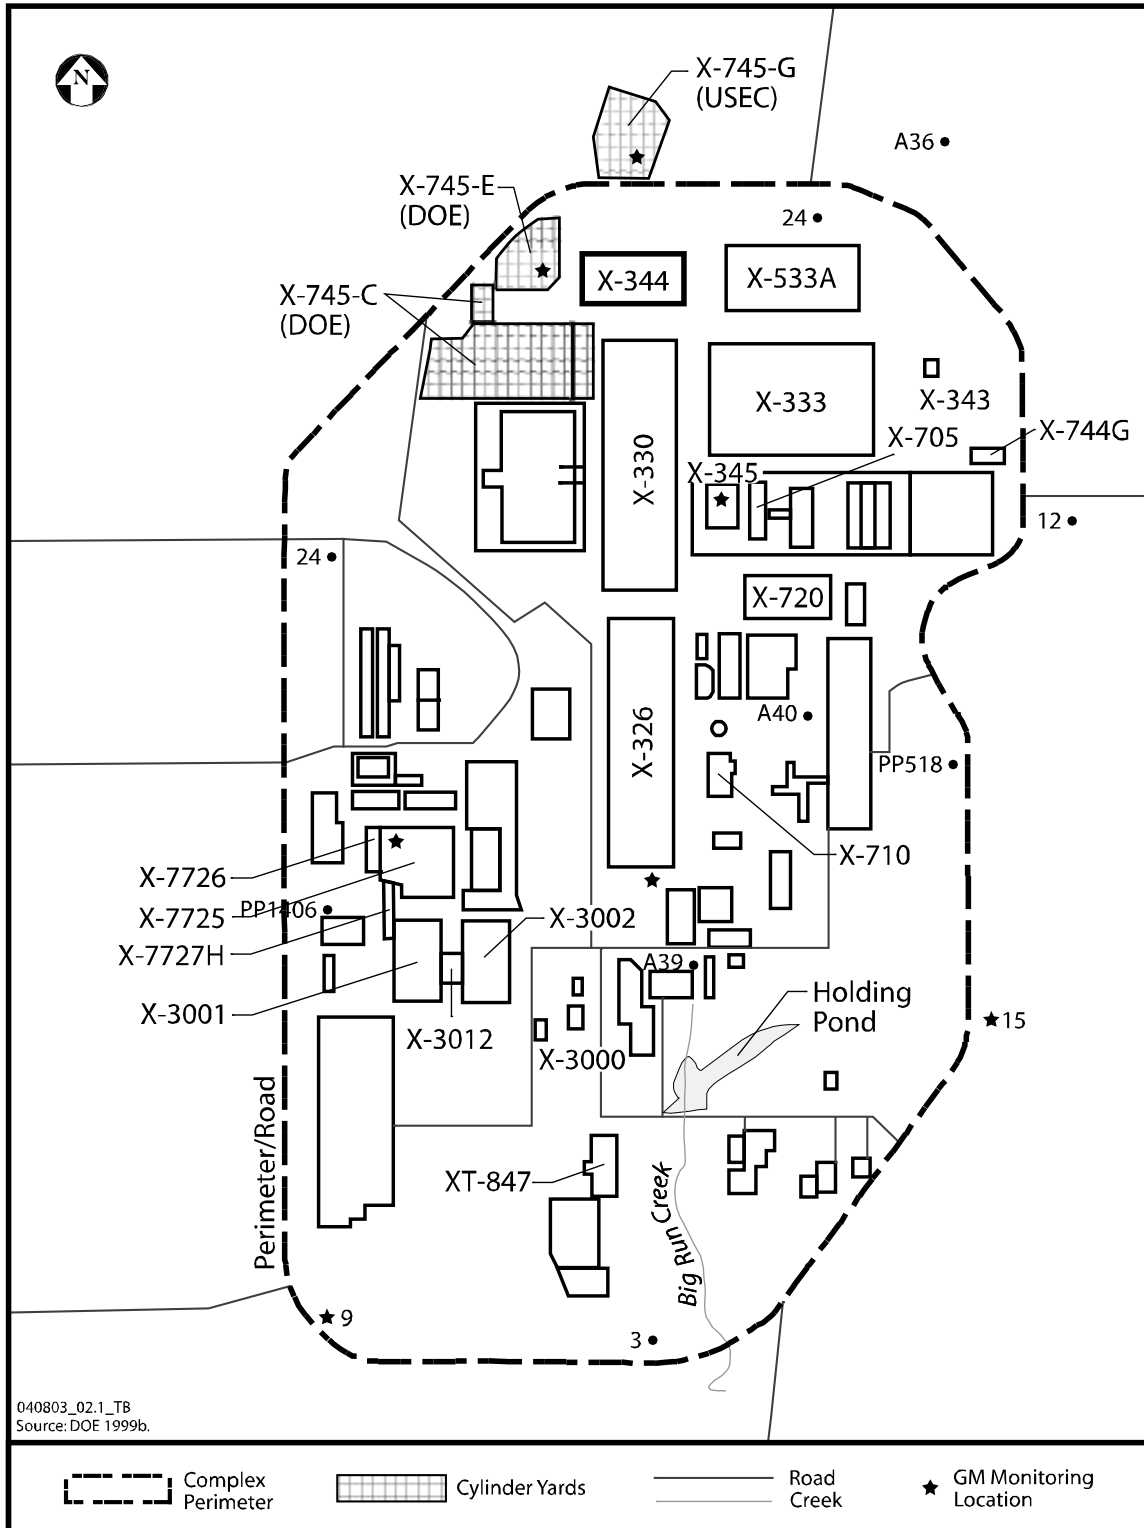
N

X-745-G (USEC)

A36

X-745-E (DOE)

24

X-344

X-533A

X-745-C (DOE)

X-333

X-343

X-705

X-744G

X-330

X-345

12

24

X-720

X-326

A40

PP518

X-7726

X-710

X-7725

PP1406

X-3002

X-7727H

A39

Holding Pond

X-3001

X-3012

15

X-3000

Perimeter/Road

XT-847

Big Run Creek

9

3

040803_02.1_TB
Source: DOE 1999b.

Complex Perimeter

Cylinder Yards

Road
Creek

GM Monitoring Location